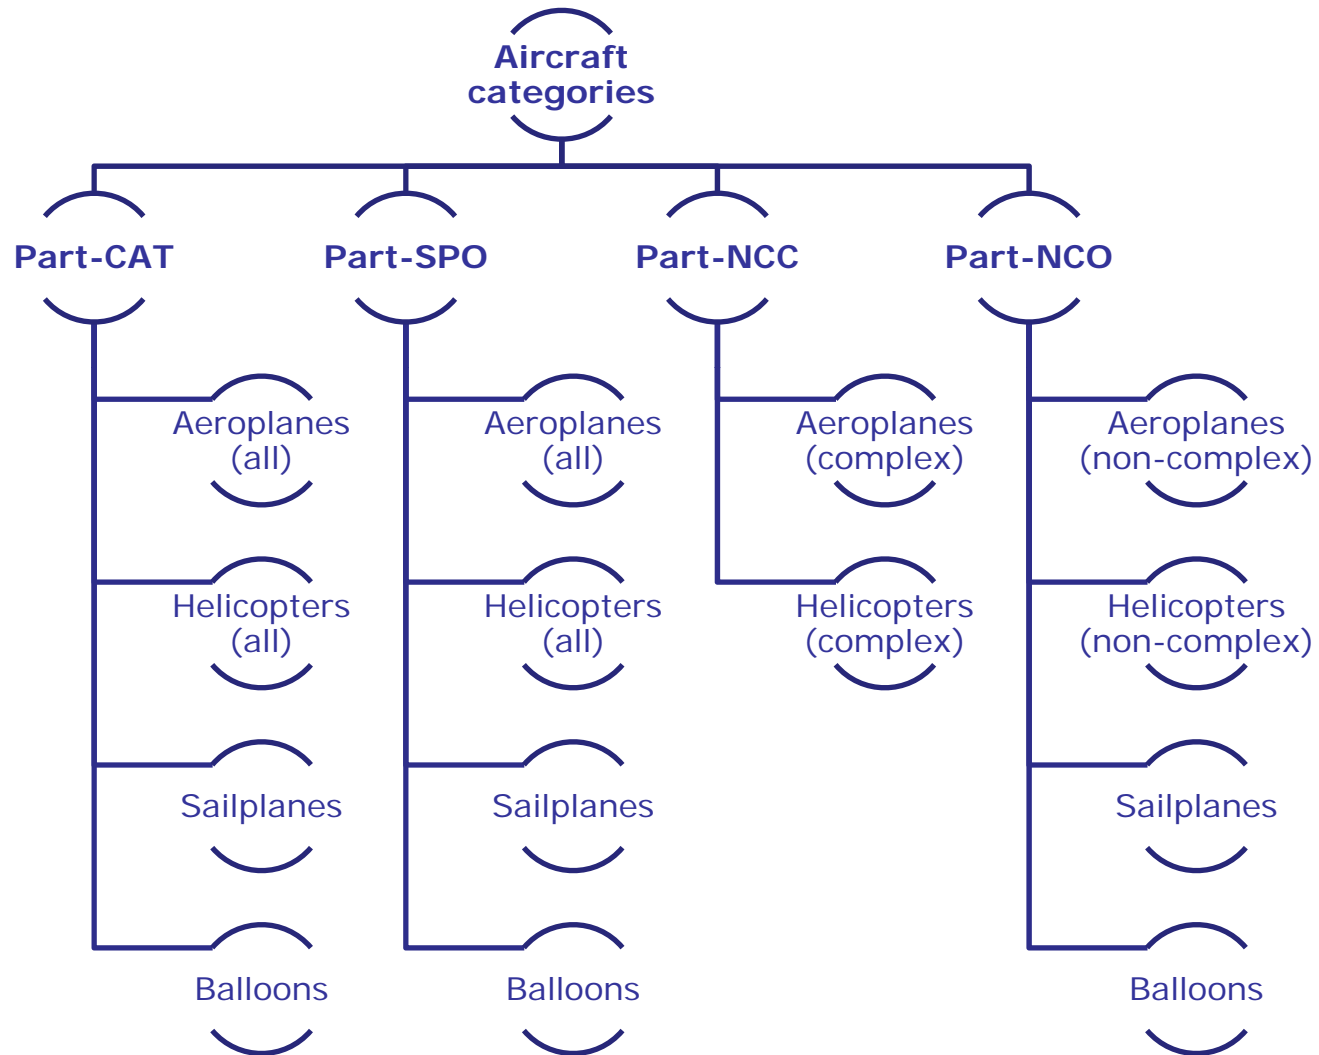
Aircraft categories

Part-CAT

Aeroplanes (all)

Helicopters (all)

Sailplanes

Balloons

Part-SPO

Aeroplanes (all)

Helicopters (all)

Sailplanes

Balloons

Part-NCC

Aeroplanes (complex)

Helicopters (complex)

Part-NCO

Aeroplanes (non-complex)

Helicopters (non-complex)

Sailplanes

Balloons